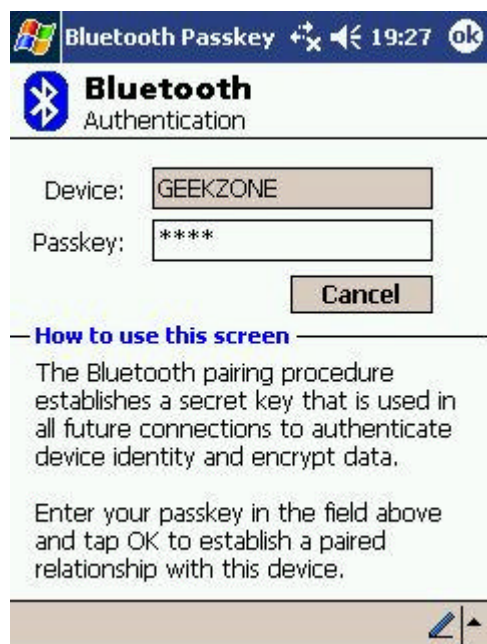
Bluetooth Passkey 19:27 ok

Bluetooth
Authentication

Device: GEEKZONE

Passkey: ****

Cancel

How to use this screen

The Bluetooth pairing procedure establishes a secret key that is used in all future connections to authenticate device identity and encrypt data.

Enter your passkey in the field above and tap OK to establish a paired relationship with this device.